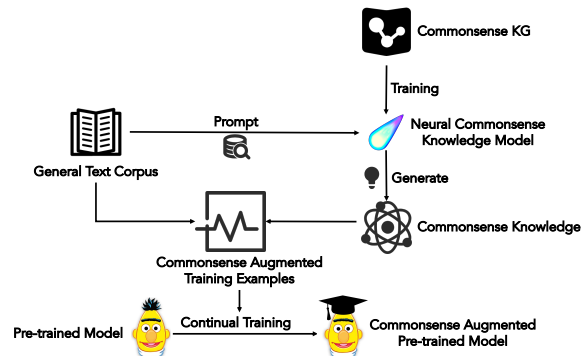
Commonsense KG

Training

Prompt

Neural Commonsense Knowledge Model

General Text Corpus

Generate

Commonsense Knowledge

Commonsense Augmented Training Examples

Pre-trained Model

Continual Training

Commonsense Augmented Pre-trained Model